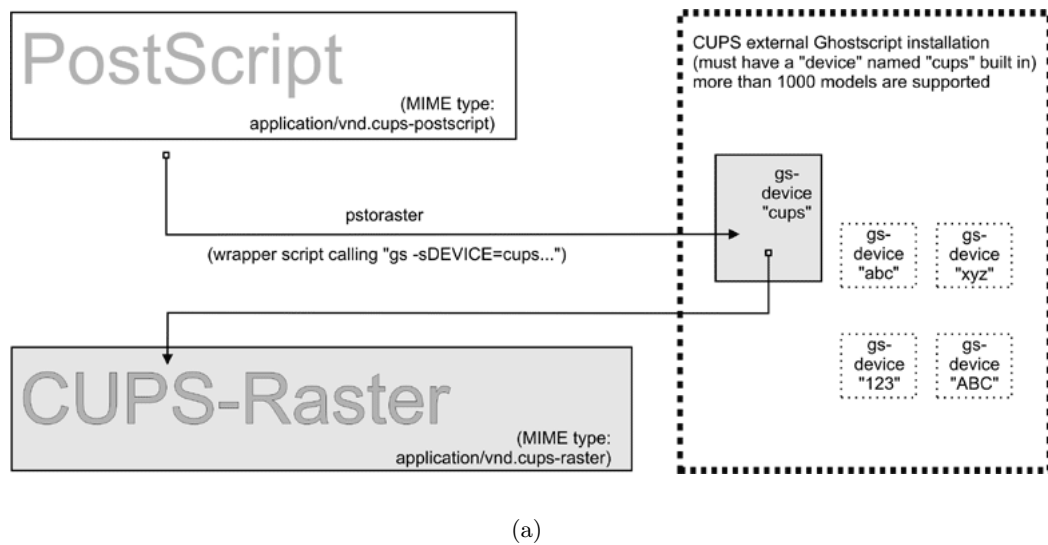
PostScript

(MIME type: application/vnd.cups-postscript)

CUPS external Ghostscript installation (must have a "device" named "cups" built in) more than 1000 models are supported

pstoraster

(wrapper script calling "gs -sDEVICE=cups...")

gs-device "cups"

gs-device "abc"

gs-device "xyz"

gs-device "123"

gs-device "ABC"

CUPS-Raster

(MIME type: application/vnd.cups-raster)

(a)